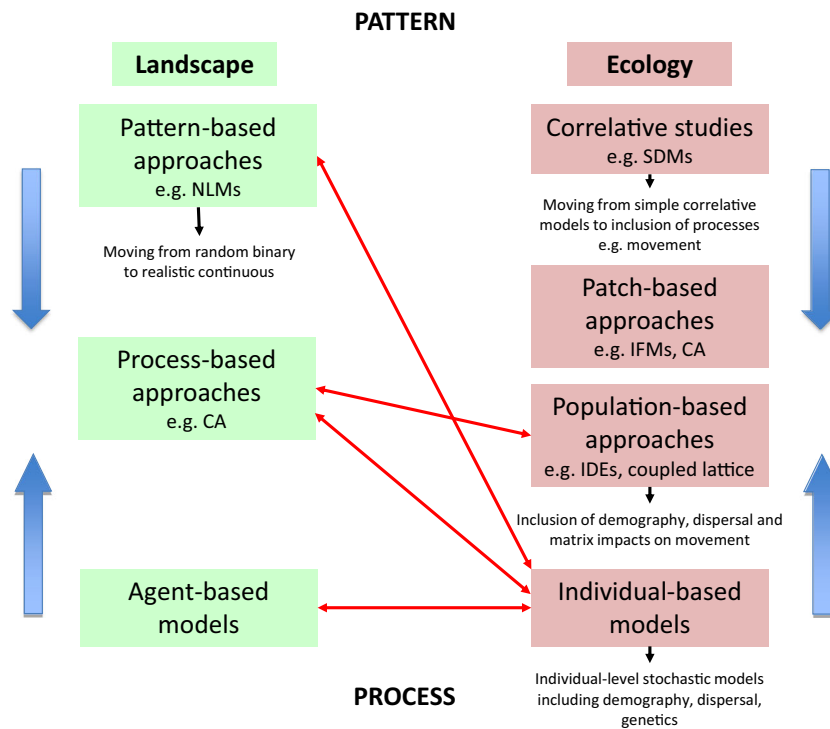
PATTERN

Landscape

Ecology

Pattern-based approaches
e.g. NLMs

Moving from random binary to realistic continuous

Process-based approaches
e.g. CA

Agent-based models

Correlative studies
e.g. SDMs

Moving from simple correlative models to inclusion of processes e.g. movement

Patch-based approaches
e.g. IFMs, CA

Population-based approaches
e.g. IDEs, coupled lattice

Inclusion of demography, dispersal and matrix impacts on movement

Individual-based models

Individual-level stochastic models including demography, dispersal, genetics

PROCESS